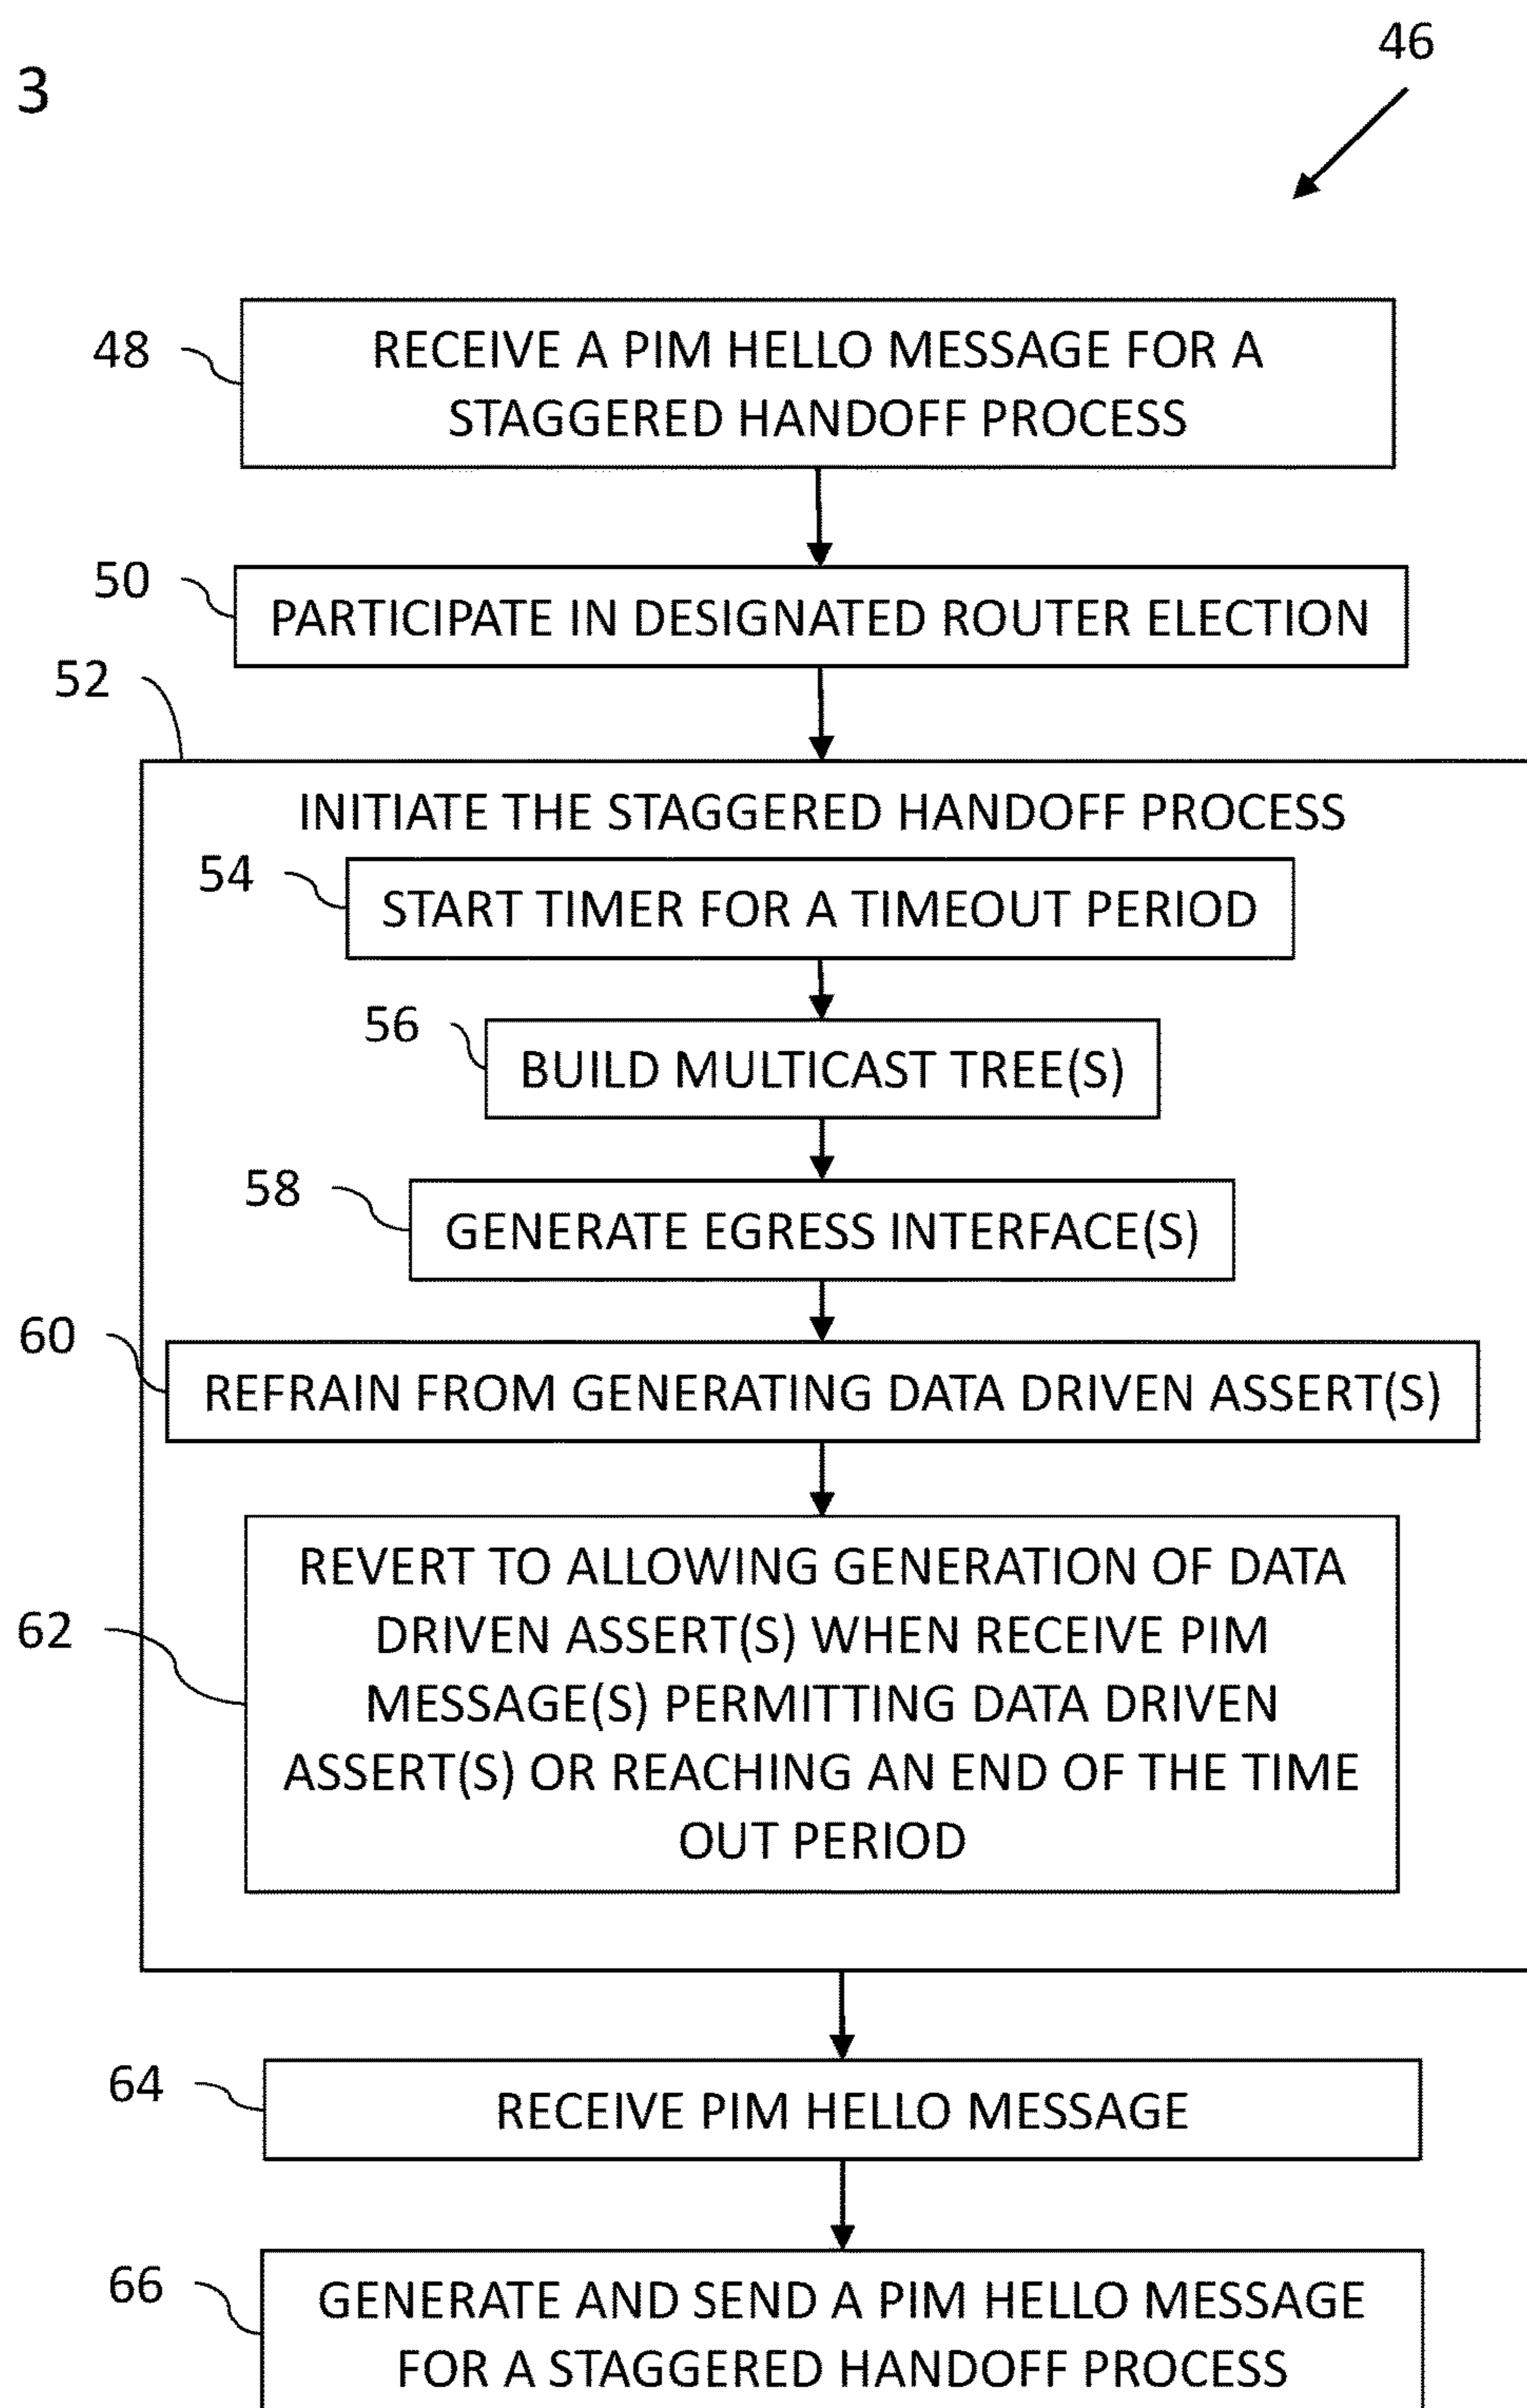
3

46

48 RECEIVE A PIM HELLO MESSAGE FOR A STAGGERED HANDOFF PROCESS

50 PARTICIPATE IN DESIGNATED ROUTER ELECTION

52

INITIATE THE STAGGERED HANDOFF PROCESS

54 START TIMER FOR A TIMEOUT PERIOD

56 BUILD MULTICAST TREE(S)

58 GENERATE EGRESS INTERFACE(S)

60 REFRAIN FROM GENERATING DATA DRIVEN ASSERT(S)

62 REVERT TO ALLOWING GENERATION OF DATA DRIVEN ASSERT(S) WHEN RECEIVE PIM MESSAGE(S) PERMITTING DATA DRIVEN ASSERT(S) OR REACHING AN END OF THE TIME OUT PERIOD

64 RECEIVE PIM HELLO MESSAGE

66 GENERATE AND SEND A PIM HELLO MESSAGE FOR A STAGGERED HANDOFF PROCESS